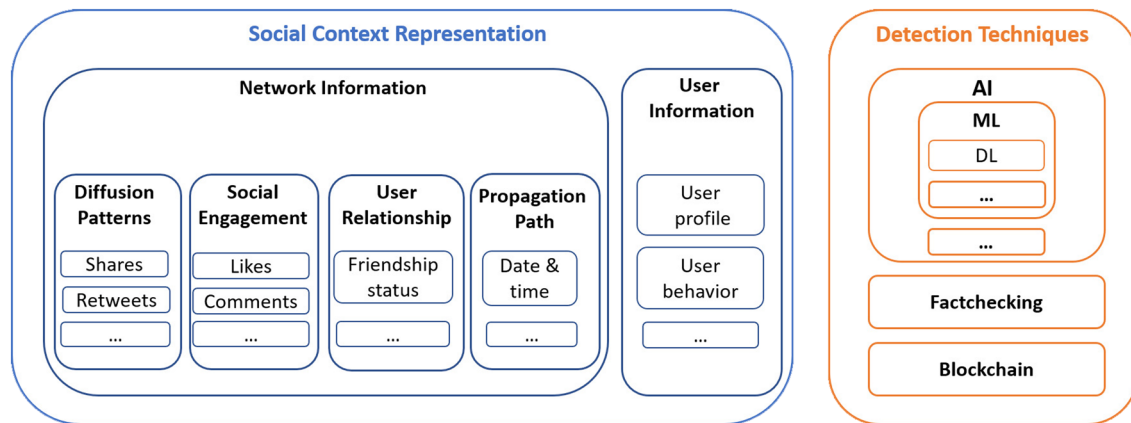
Social Context Representation

Network Information

Diffusion Patterns

Shares

Retweets

...

Social Engagement

Likes

Comments

...

User Relationship

Friendship status

...

Propagation Path

Date & time

...

User Information

User profile

User behavior

...

Detection Techniques

AI

ML

DL

...

...

Factchecking

Blockchain